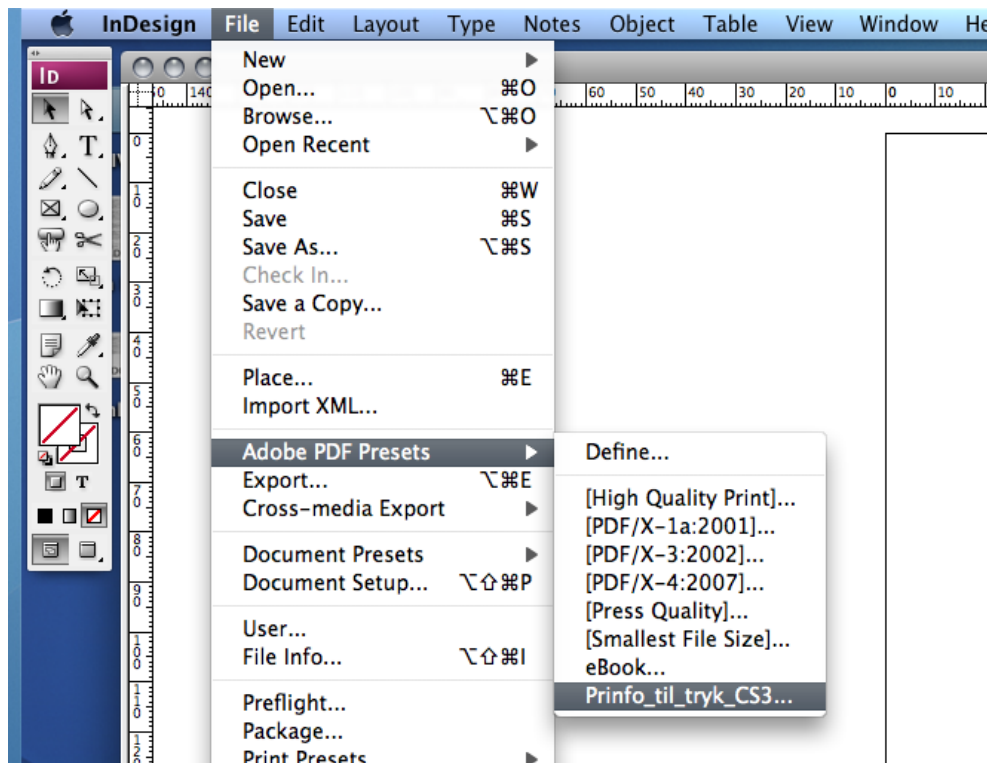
InDesign File Edit Layout Type Notes Object Table View Window He

Id

New
Open... ⌘O
Browse... ⌥⌘O
Open Recent

Close ⌘W
Save ⌘S
Save As... ⌥⌘S
Check In...
Save a Copy...
Revert

Place... ⌘E
Import XML...

Adobe PDF Presets
Export... ⌥⌘E
Cross-media Export

Document Presets
Document Setup... ⌥⇧⌘P

User...
File Info... ⌥⇧⌘I

Preflight...
Package...
Print Presets

Define...

[High Quality Print]...
[PDF/X-1a:2001]...
[PDF/X-3:2002]...
[PDF/X-4:2007]...
[Press Quality]...
[Smallest File Size]...
eBook...
Prinfo_til_tryk_CS3...

0 140 60 50 40 30 20 10 0 10